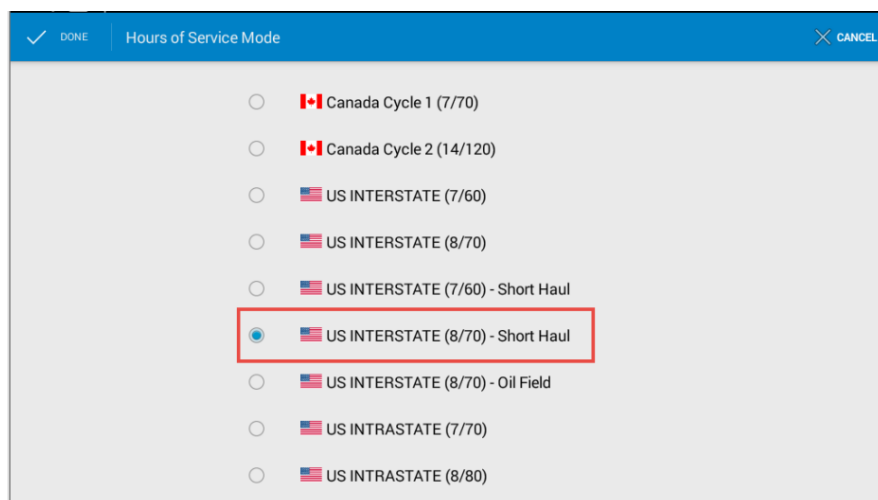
DONE Hours of Service Mode CANCEL

Canada Cycle 1 (7/70)

Canada Cycle 2 (14/120)

US INTERSTATE (7/60)

US INTERSTATE (8/70)

US INTERSTATE (7/60) - Short Haul

US INTERSTATE (8/70) - Short Haul

US INTERSTATE (8/70) - Oil Field

US INTRASTATE (7/70)

US INTRASTATE (8/80)